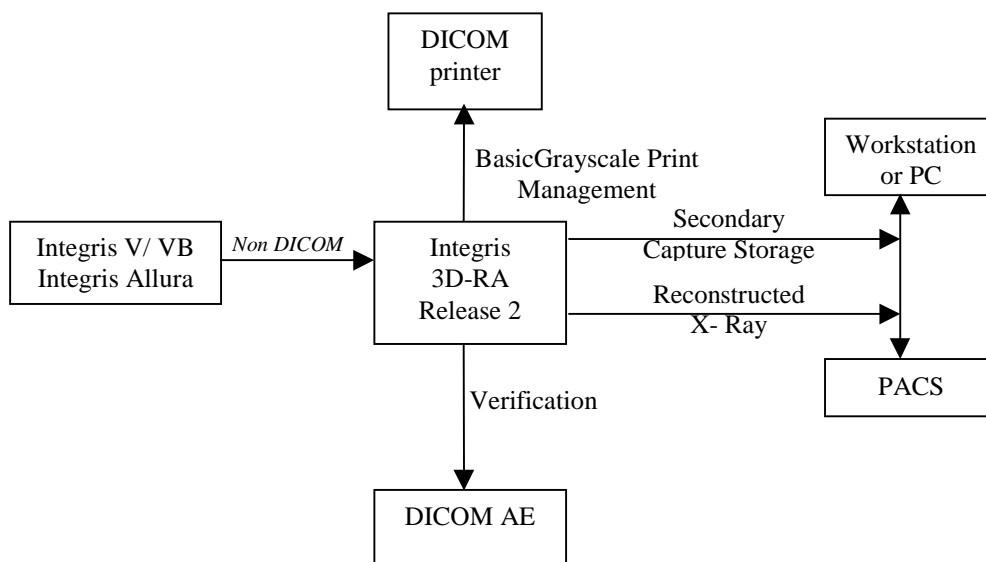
DICOM printer

BasicGrayscale Print Management

Workstation or PC

Integris V/ VB Integris Allura

Non DICOM

Integris 3D-RA Release 2

Secondary Capture Storage

Reconstructed X- Ray

PACS

Verification

DICOM AE